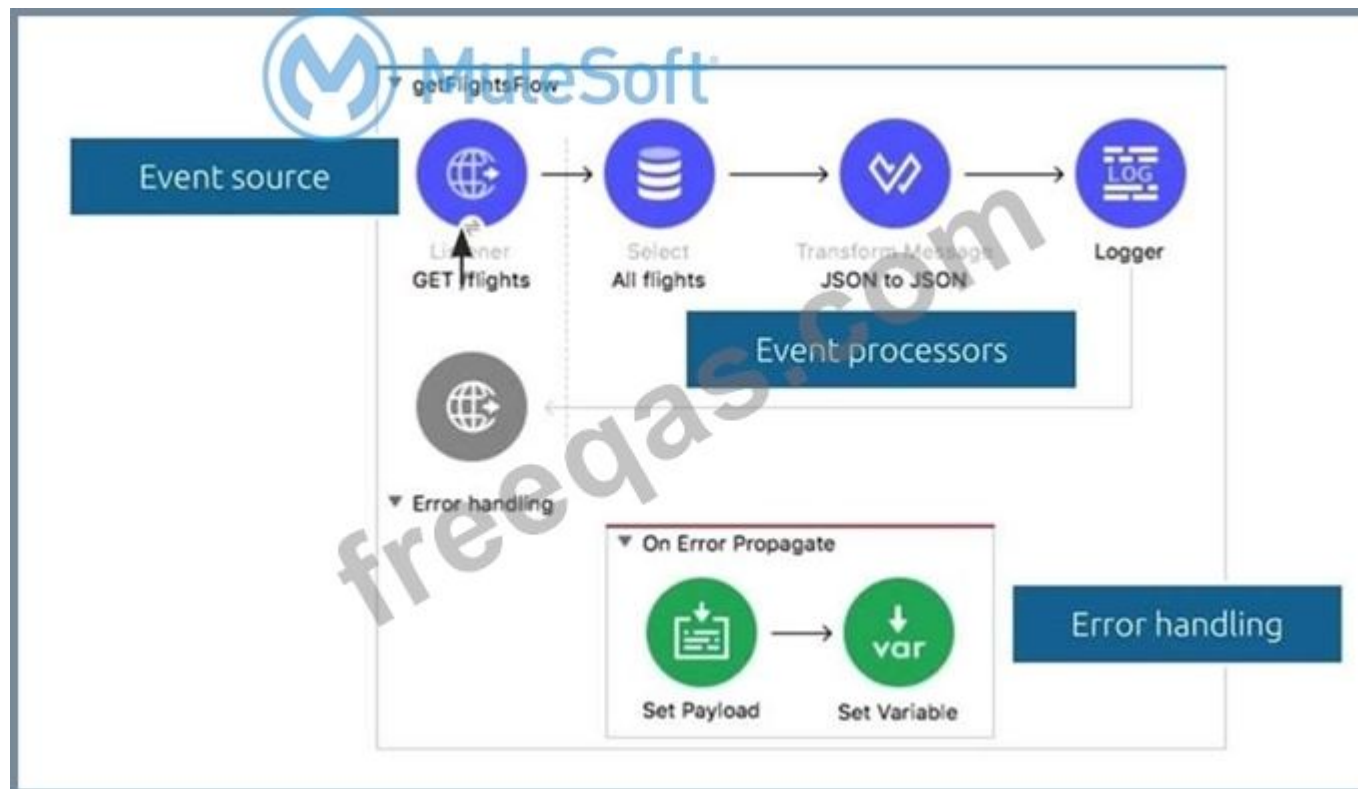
MuleSoft

getFlightsFlow

Event source

Listener
GET /flights

Select
All flights

Transform Message
JSON to JSON

LOG

Logger

Event processors

freeqas.com

Error handling

On Error Propagate

var

Set Payload

Set Variable

Error handling